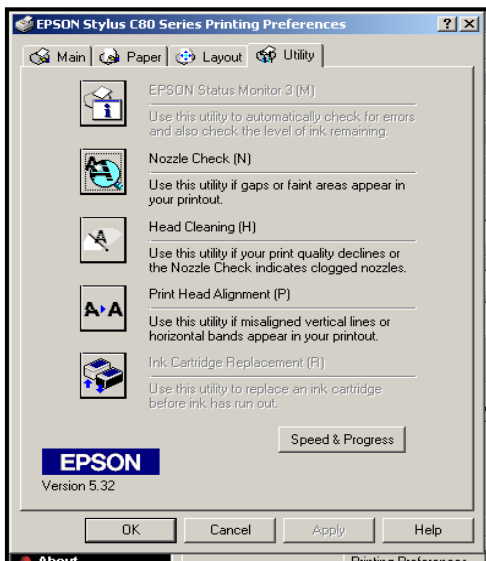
EPSON Stylus C80 Series Printing Preferences
?
X
Main
Paper
Layout
Utility
EPSON Status Monitor 3 (M)
Use this utility to automatically check for errors and also check the level of ink remaining.
Nozzle Check (N)
Use this utility if gaps or faint areas appear in your printout.
Head Cleaning (H)
Use this utility if your print quality declines or the Nozzle Check indicates clogged nozzles.
A▸A
Print Head Alignment (P)
Use this utility if misaligned vertical lines or horizontal bands appear in your printout.
Ink Cartridge Replacement (R)
Use this utility to replace an ink cartridge before ink has run out.
Speed & Progress
EPSON
Version 5.32
OK
Cancel
Apply
Help
About
Printing Preferences